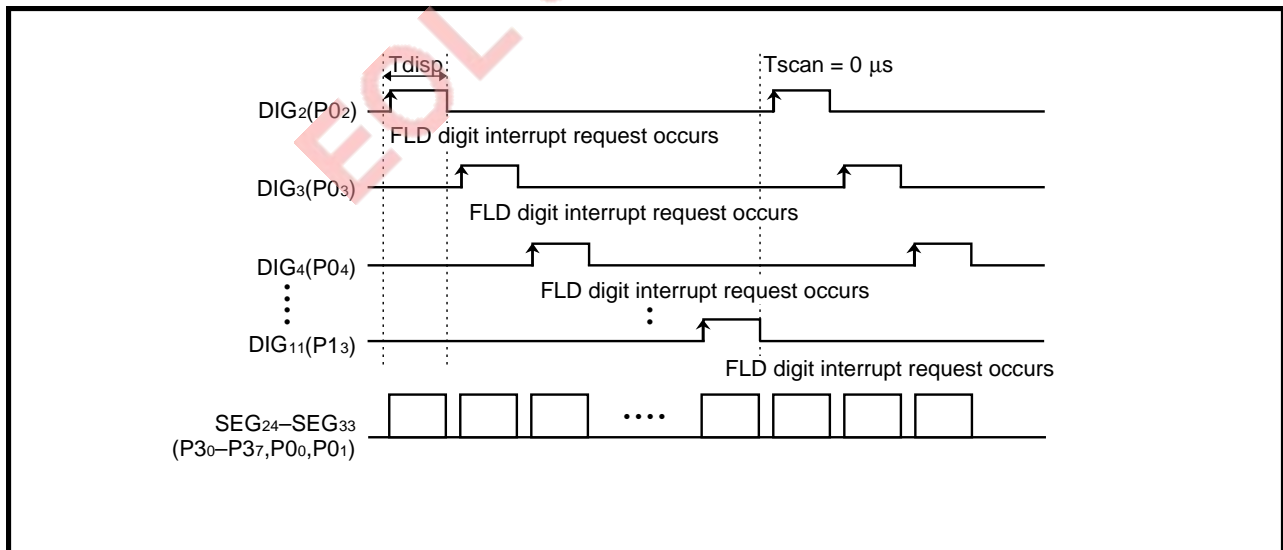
EOL

Tdisp

Tscan = 0 µs

DIG$_2$(P0$_2$)

FLD digit interrupt request occurs

DIG$_3$(P0$_3$)

FLD digit interrupt request occurs

DIG$_4$(P0$_4$)

FLD digit interrupt request occurs

DIG$_{11}$(P1$_3$)

FLD digit interrupt request occurs

SEG$_{24}$–SEG$_{33}$ (P3$_0$–P3$_7$,P0$_0$,P0$_1$)